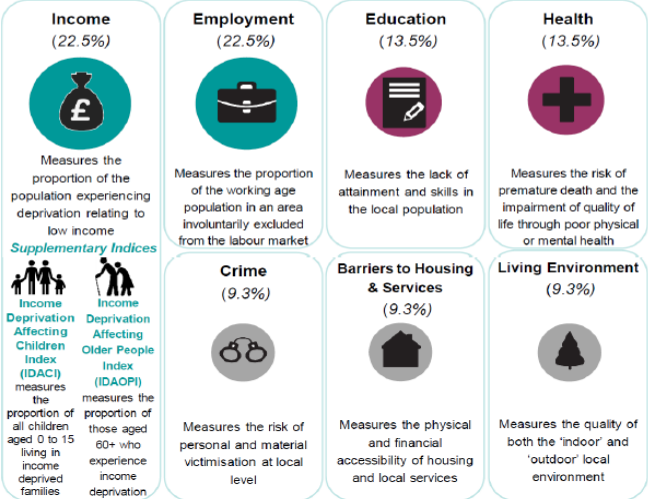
**Income**
(22.5%)

Measures the proportion of the population experiencing deprivation relating to low income

*Supplementary Indices*

**Income Deprivation Affecting Children Index (IDACI)** measures the proportion of all children aged 0 to 15 living in income deprived families

**Income Deprivation Affecting Older People Index (IDAOPI)** measures the proportion of those aged 60+ who experience income deprivation

**Employment**
(22.5%)

Measures the proportion of the working age population in an area involuntarily excluded from the labour market

**Education**
(13.5%)

Measures the lack of attainment and skills in the local population

**Health**
(13.5%)

Measures the risk of premature death and the impairment of quality of life through poor physical or mental health

**Crime**
(9.3%)

Measures the risk of personal and material victimisation at local level

**Barriers to Housing & Services**
(9.3%)

Measures the physical and financial accessibility of housing and local services

**Living Environment**
(9.3%)

Measures the quality of both the 'indoor' and 'outdoor' local environment